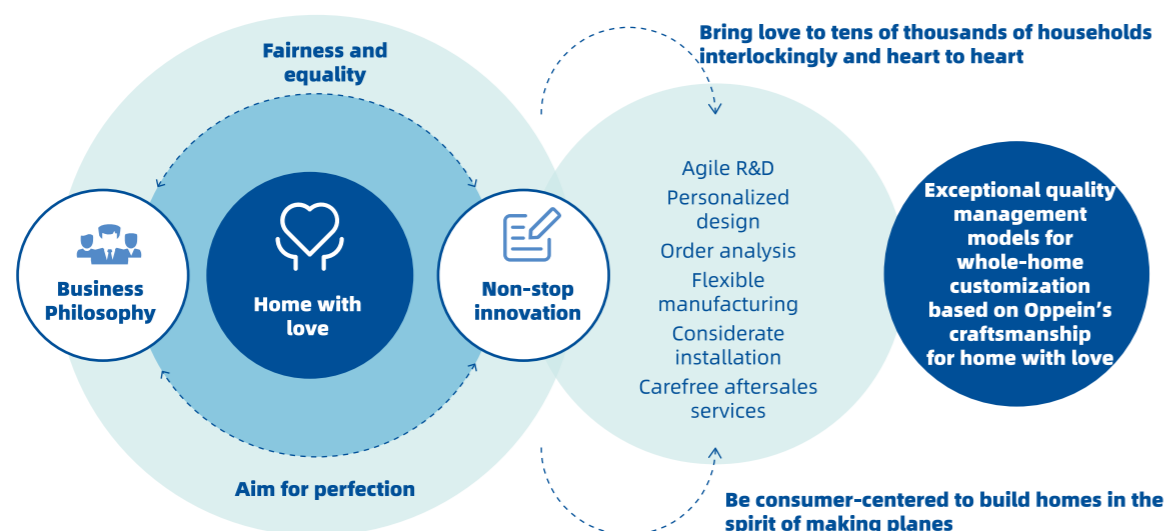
Fairness and equality

Bring love to tens of thousands of households interlockingly and heart to heart

Business Philosophy

Home with love

Non-stop innovation

Agile R&D
Personalized design
Order analysis
Flexible manufacturing
Considerate installation
Carefree aftersales services

Exceptional quality management models for whole-home customization based on Oppein's craftsmanship for home with love

Aim for perfection

Be consumer-centered to build homes in the spirit of making planes